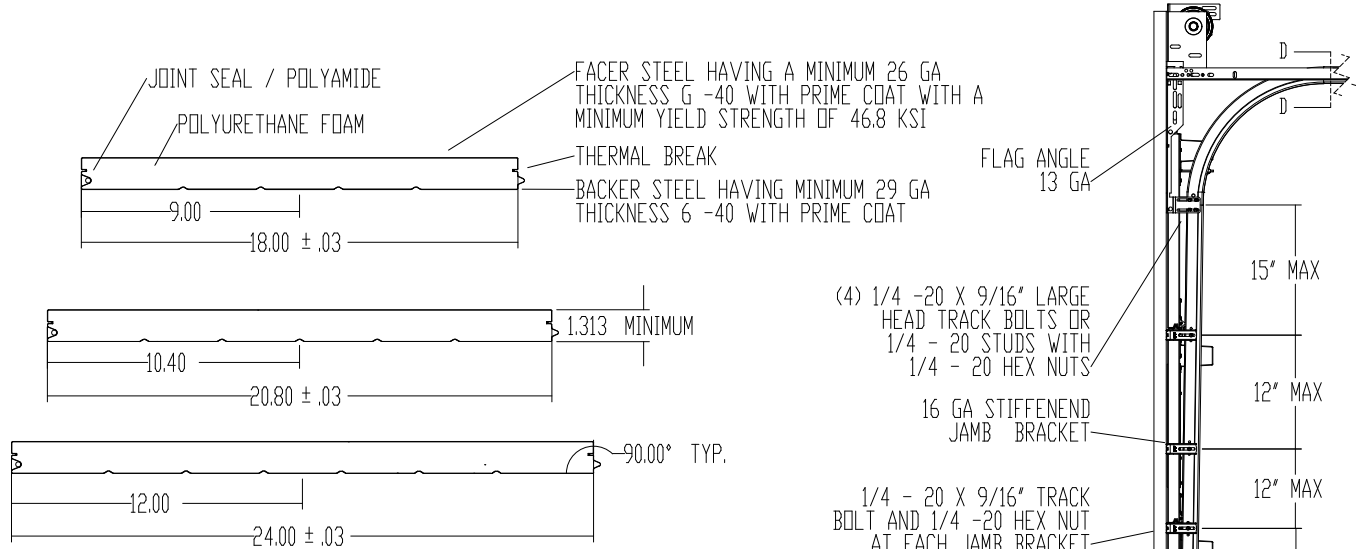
JOINT SEAL / POLYAMIDE

POLYURETHANE FOAM

FACER STEEL HAVING A MINIMUM 26 GA THICKNESS G -40 WITH PRIME COAT WITH A MINIMUM YIELD STRENGTH OF 46.8 KSI

THERMAL BREAK

BACKER STEEL HAVING MINIMUM 29 GA THICKNESS 6 -40 WITH PRIME COAT

9.00

18.00 ± .03

1.313 MINIMUM

10.40

20.80 ± .03

90.00° TYP.

12.00

24.00 ± .03

D

D

FLAG ANGLE 13 GA

15" MAX

(4) 1/4 -20 X 9/16" LARGE HEAD TRACK BOLTS OR 1/4 - 20 STUDS WITH 1/4 - 20 HEX NUTS

12" MAX

16 GA STIFFENEND JAMB BRACKET

12" MAX

1/4 - 20 X 9/16" TRACK BOLT AND 1/4 -20 HEX NUT AT EACH JAMB BRACKET